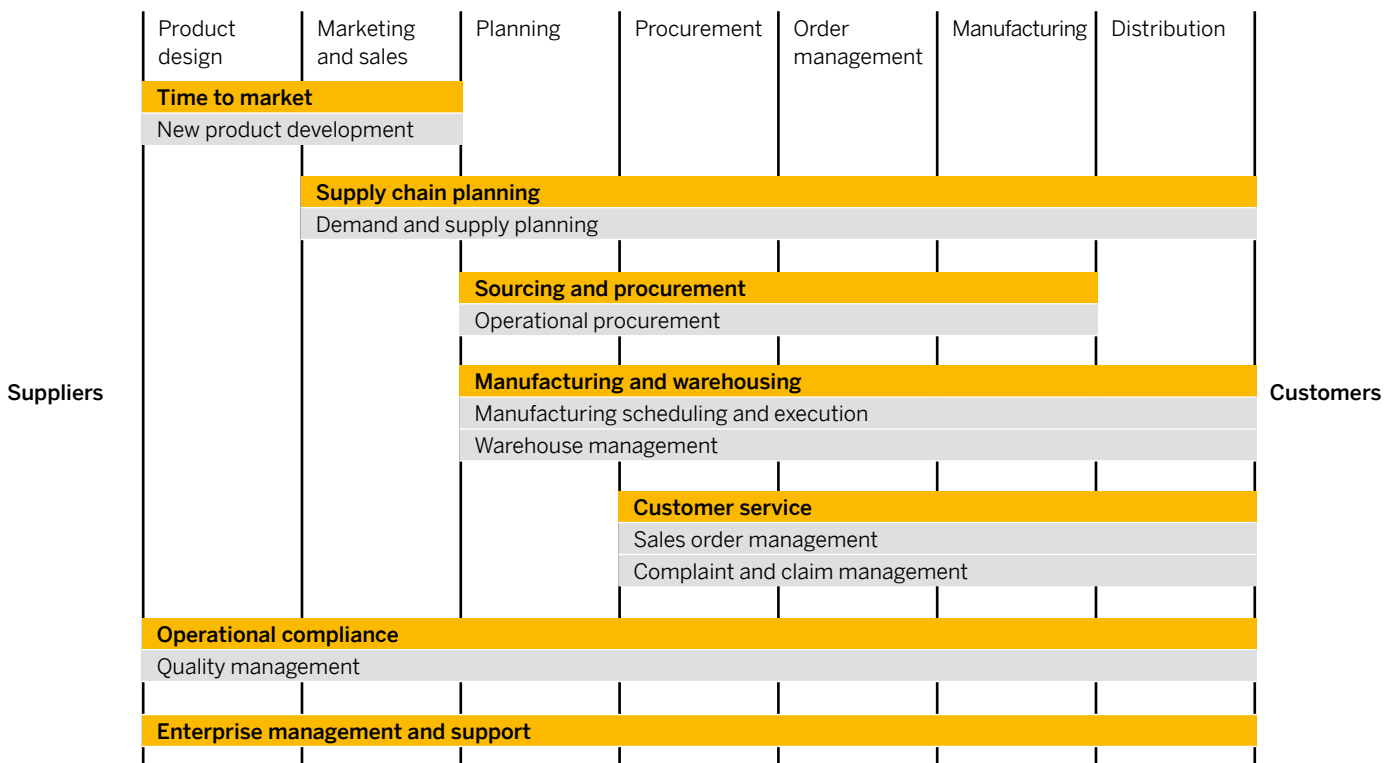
Product design
Marketing and sales
Planning
Procurement
Order management
Manufacturing
Distribution

Time to market
New product development

Supply chain planning
Demand and supply planning

Sourcing and procurement
Operational procurement

Suppliers

Manufacturing and warehousing
Manufacturing scheduling and execution
Warehouse management

Customers

Customer service
Sales order management
Complaint and claim management

Operational compliance
Quality management

Enterprise management and support